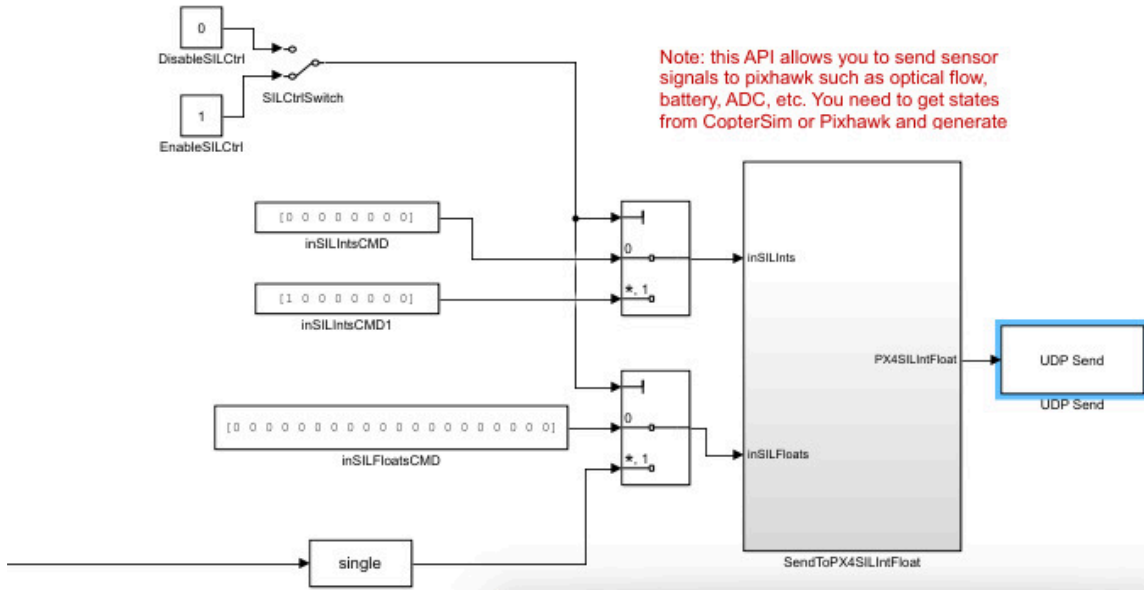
0

DisableSILCtrl

SILCtrlSwitch

1

EnableSILCtrl

Note: this API allows you to send sensor signals to pixhawk such as optical flow, battery, ADC, etc. You need to get states from CopterSim or Pixhawk and generate

[0 0 0 0 0 0 0 0]

inSILIntsCMD

0

inSILInts

[1 0 0 0 0 0 0 0]

*, 1

inSILIntsCMD1

PX4SILIntFloat

UDP Send

UDP Send

[0 0 0 0 0 0 0 0 0 0 0 0 0 0 0 0 0 0 0 0]

0

inSILFloatsCMD

inSILFloats

*, 1

single

SendToPX4SILIntFloat